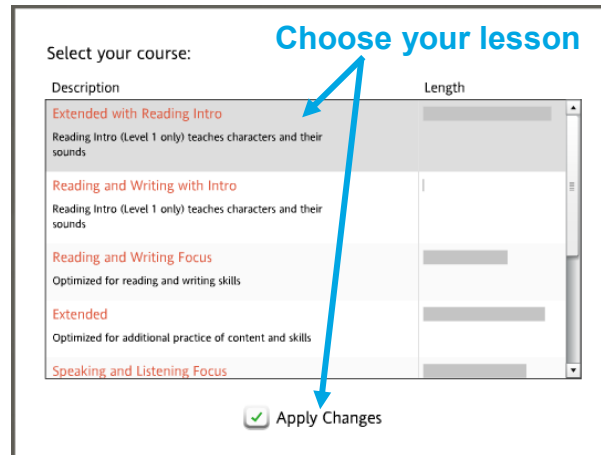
Select your course:

Choose your lesson

| Description | Length |
|---|---|
| Extended with Reading Intro<br>Reading Intro (Level 1 only) teaches characters and their sounds | |
| Reading and Writing with Intro<br>Reading Intro (Level 1 only) teaches characters and their sounds | |
| Reading and Writing Focus<br>Optimized for reading and writing skills | |
| Extended<br>Optimized for additional practice of content and skills | |
| Speaking and Listening Focus | |

Apply Changes